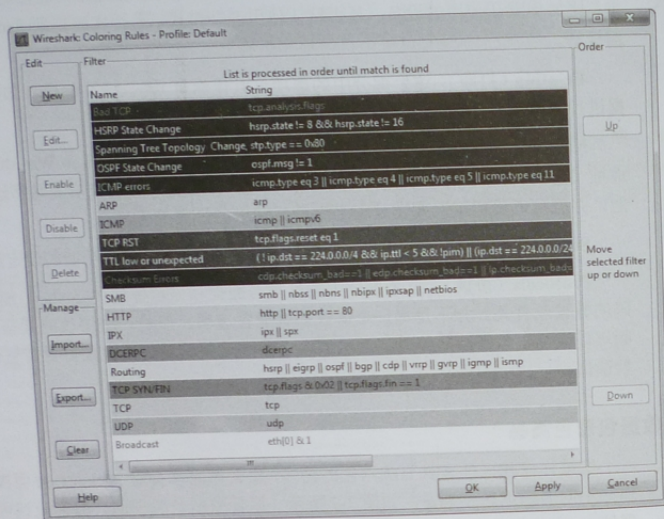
Wireshark: Coloring Rules - Profile: Default

Edit

New

Edit...

Enable

Disable

Delete

Manage

Import...

Export...

Clear

Filter

List is processed in order until match is found

| Name | String |
|---|---|
| Bad TCP | tcp.analysis.flags |
| HSRP State Change | hsrp.state != 8 && hsrp.state != 16 |
| Spanning Tree Topology Change | stp.type == 0x80 |
| OSPF State Change | ospf.msg != 1 |
| ICMP errors | icmp.type eq 3 \|\| icmp.type eq 4 \|\| icmp.type eq 5 \|\| icmp.type eq 11 |
| ARP | arp |
| ICMP | icmp \|\| icmpv6 |
| TCP RST | tcp.flags.reset eq 1 |
| TTL low or unexpected | ( ! ip.dst == 224.0.0.0/4 && ip.ttl < 5 && !pim) \|\| (ip.dst == 224.0.0.0/24 |
| Checksum Errors | cdp.checksum_bad==1 \|\| edp.checksum_bad==1 \|\| ip.checksum_bad= |
| SMB | smb \|\| nbss \|\| nbns \|\| nbipx \|\| ipxsap \|\| netbios |
| HTTP | http \|\| tcp.port == 80 |
| IPX | ipx \|\| spx |
| DCERPC | dcerpc |
| Routing | hsrp \|\| eigrp \|\| ospf \|\| bgp \|\| cdp \|\| vrrp \|\| gvrp \|\| igmp \|\| ismp |
| TCP SYN/FIN | tcp.flags & 0x02 \|\| tcp.flags.fin == 1 |
| TCP | tcp |
| UDP | udp |
| Broadcast | eth[0] & 1 |

Order

Up

Move selected filter up or down

Down

Help

OK

Apply

Cancel